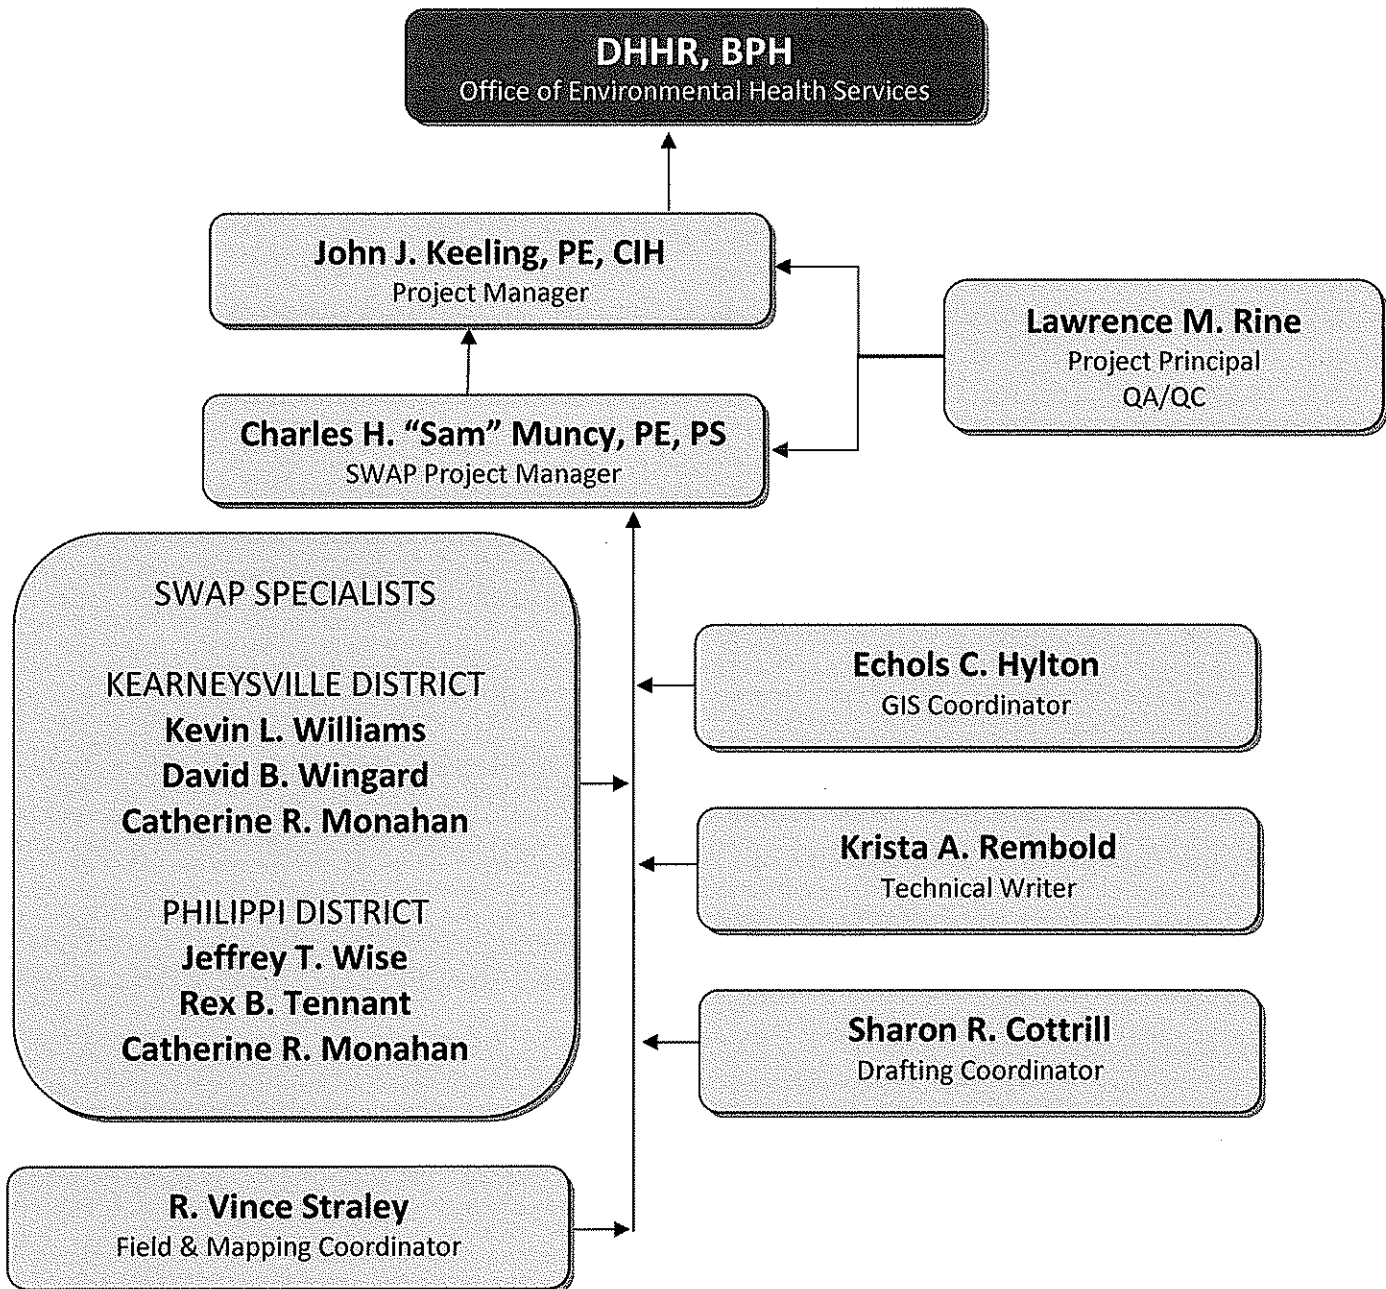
DHHR, BPH
Office of Environmental Health Services

John J. Keeling, PE, CIH
Project Manager

Lawrence M. Rine
Project Principal
QA/QC

Charles H. "Sam" Muncy, PE, PS
SWAP Project Manager

SWAP SPECIALISTS

KEARNEYSVILLE DISTRICT
Kevin L. Williams
David B. Wingard
Catherine R. Monahan

PHILIPPI DISTRICT
Jeffrey T. Wise
Rex B. Tennant
Catherine R. Monahan

Echols C. Hylton
GIS Coordinator

Krista A. Rembold
Technical Writer

Sharon R. Cottrill
Drafting Coordinator

R. Vince Straley
Field & Mapping Coordinator